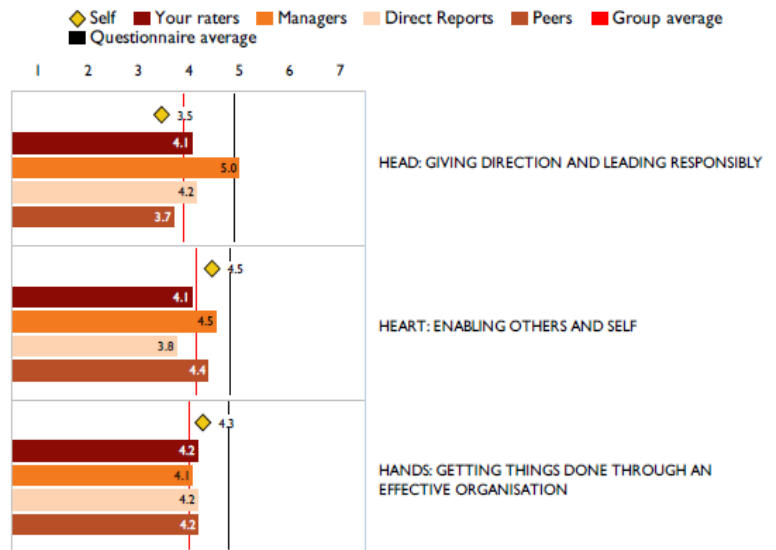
Self Your raters Managers Direct Reports Peers Group average Questionnaire average

1 2 3 4 5 6 7

3.5
4.1
5.0
4.2
3.7

HEAD: GIVING DIRECTION AND LEADING RESPONSIBLY

4.5
4.1
4.5
3.8
4.4

HEART: ENABLING OTHERS AND SELF

4.3
4.2
4.1
4.2
4.2

HANDS: GETTING THINGS DONE THROUGH AN EFFECTIVE ORGANISATION